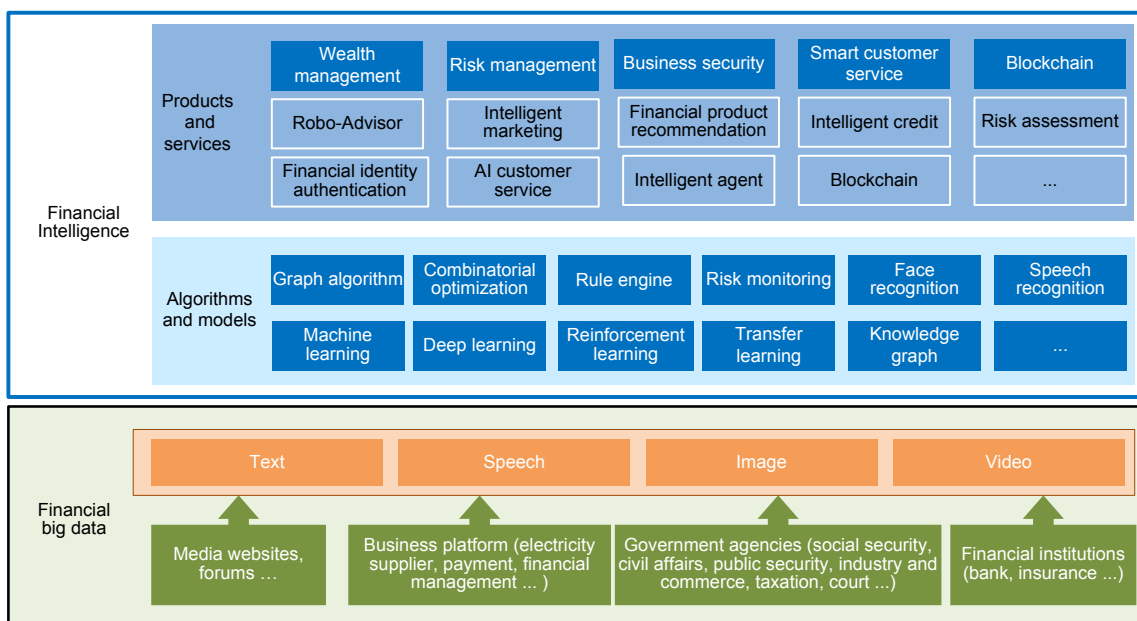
Financial Intelligence

Products and services

Wealth management

Risk management

Business security

Smart customer service

Blockchain

Robo-Advisor

Intelligent marketing

Financial product recommendation

Intelligent credit

Risk assessment

Financial identity authentication

AI customer service

Intelligent agent

Blockchain

...

Algorithms and models

Graph algorithm

Combinatorial optimization

Rule engine

Risk monitoring

Face recognition

Speech recognition

Machine learning

Deep learning

Reinforcement learning

Transfer learning

Knowledge graph

...

Financial big data

Text

Speech

Image

Video

Media websites, forums …

Business platform (electricity supplier, payment, financial management ... )

Government agencies (social security, civil affairs, public security, industry and commerce, taxation, court ...)

Financial institutions (bank, insurance ...)